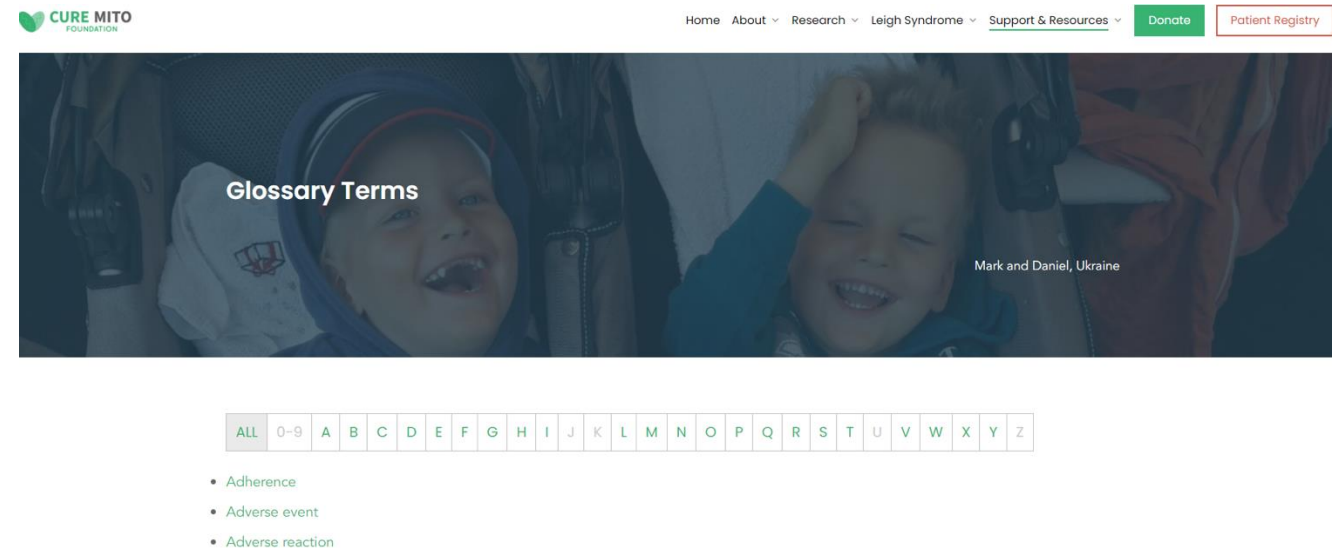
CURE MITO
FOUNDATION

Home About Research Leigh Syndrome Support & Resources Donate Patient Registry

Glossary Terms

Mark and Daniel, Ukraine

| ALL | 0-9 | A | B | C | D | E | F | G | H | I | J | K | L | M | N | O | P | Q | R | S | T | U | V | W | X | Y | Z |
|---|---|---|---|---|---|---|---|---|---|---|---|---|---|---|---|---|---|---|---|---|---|---|---|---|---|---|---|

- Adherence
- Adverse event
- Adverse reaction